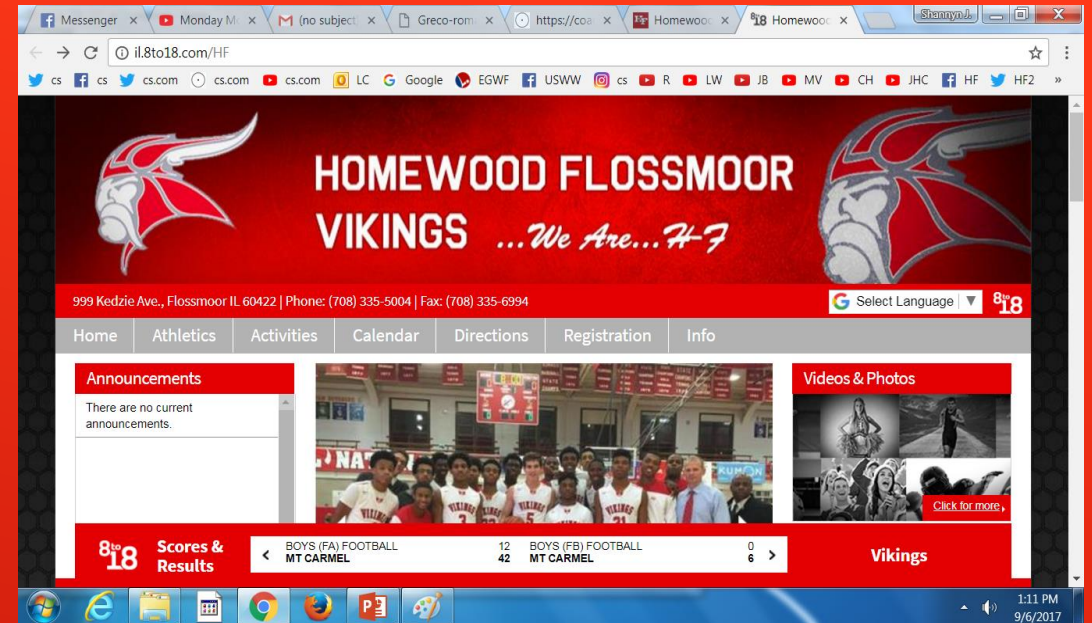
Messenger × Monday M × (no subject × Greco-rom × https://coa × Homewoo × Homewoo ×
Shannyn J.
il.8to18.com/HF
cs cs cs.com cs.com cs.com LC Google EGWF USWW cs R LW JB MV CH JHC HF HF2 »

HOMEWOOD FLOSSMOOR
VIKINGS ...We Are...H-F

999 Kedzie Ave., Flossmoor IL 60422 | Phone: (708) 335-5004 | Fax: (708) 335-6994
Select Language ▼
8to18

Home | Athletics | Activities | Calendar | Directions | Registration | Info

Announcements
There are no current announcements.

Videos & Photos
Click for more

8to18 Scores & Results
BOYS (FA) FOOTBALL 12
MT CARMEL 42
BOYS (FB) FOOTBALL 0
MT CARMEL 6
Vikings

1:11 PM
9/6/2017